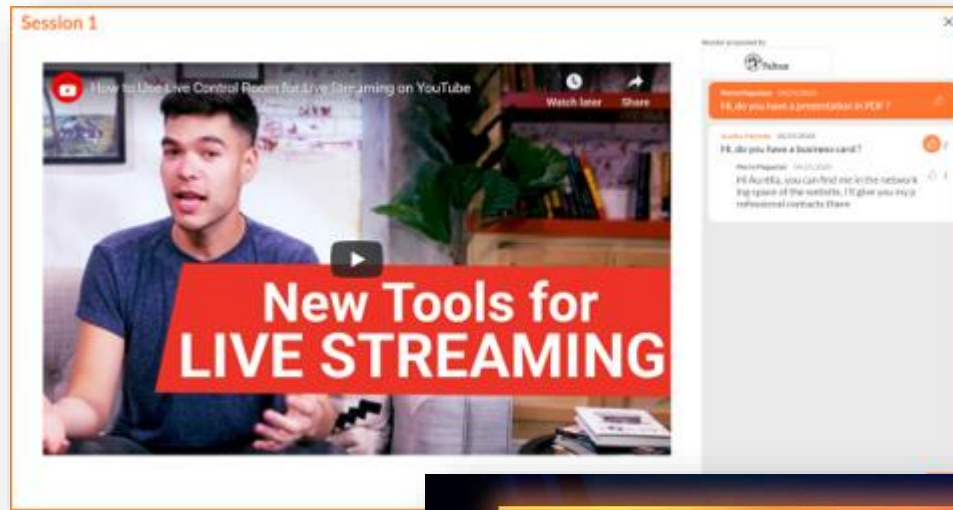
Session 1

×

How to Use Live Control Room for Live Streaming on YouTube

Watch later

Share

New Tools for LIVE STREAMING

Wonder proposed by

Pièce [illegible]

Pierre Paguelon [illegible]

Hi, do you have a presentation in PDF ?

Aurélia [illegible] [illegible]

Hi, do you have a business card ?

Pierre Paguelon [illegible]

Hi Aurélia, you can find me in the networking space of the website, I'll give you my professional contacts there